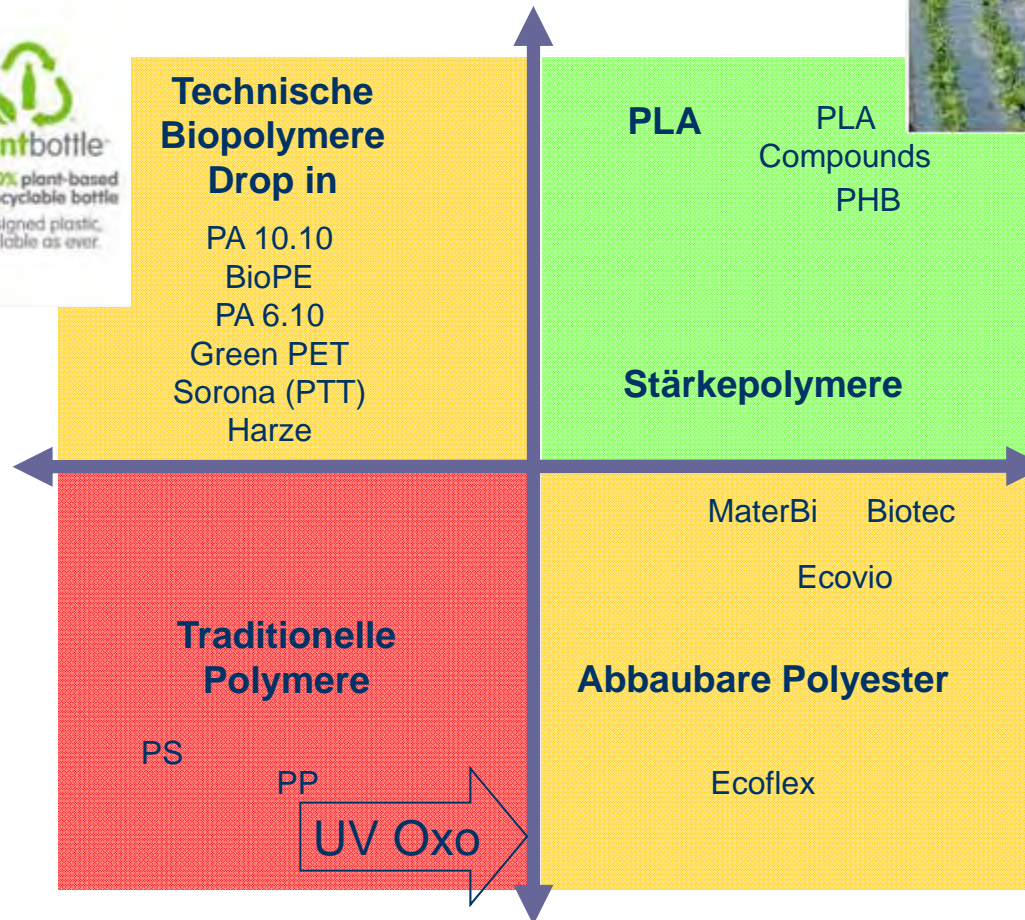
ntbottle
% plant-based
cyclable bottle
igned plastic
lable as ever

Technische Biopolymere Drop in

PA 10.10
BioPE
PA 6.10
Green PET
Sorona (PTT)
Harze

PLA

PLA Compounds

PHB

Stärkepolymere

MaterBi Biotec

Ecovio

Traditionelle Polymere

Abbaubare Polyester

PS

PP

UV Oxo

Ecoflex